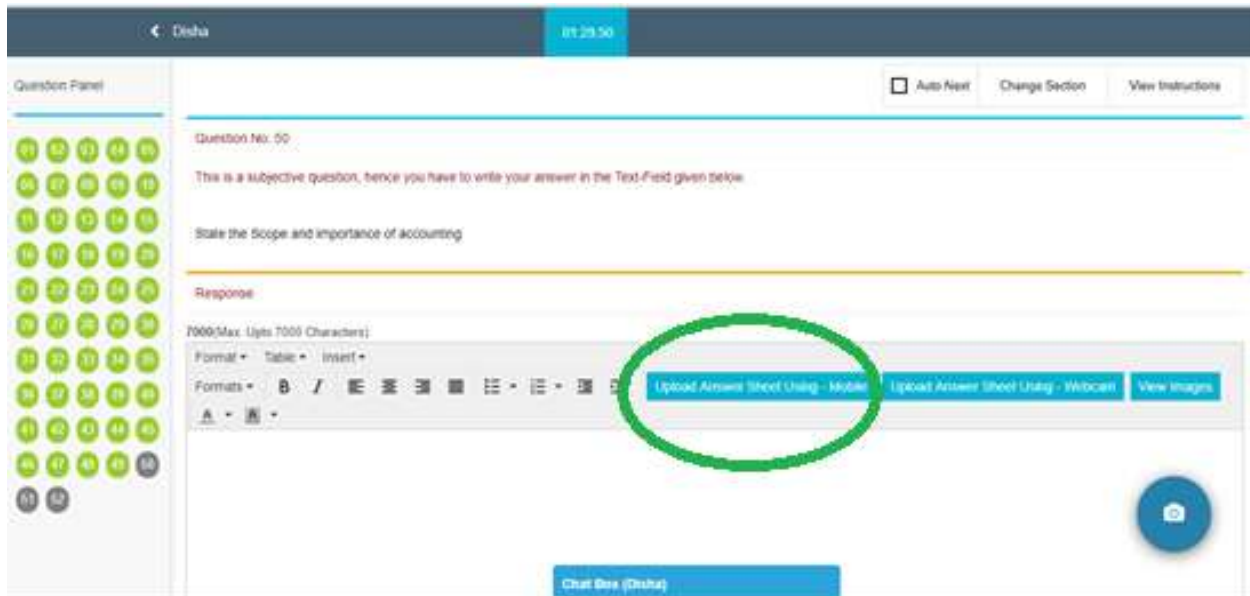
< Disha

01:29:50

Question Panel

Auto Next

Change Section

View Instructions

01 02 03 04 05
06 07 08 09 10
11 12 13 14 15
16 17 18 19 20
21 22 23 24 25
26 27 28 29 30
31 32 33 34 35
36 37 38 39 40
41 42 43 44 45
46 47 48 49 50
51 52

Question No: 50

This is a subjective question, hence you have to write your answer in the Text-Field given below.

State the Scope and importance of accounting

Response

7000(Max. Upto 7000 Characters)

Format ▾ Table ▾ Insert ▾

Formats ▾ B I

Upload Answer Sheet Using - Mobile

Upload Answer Sheet Using - Webcam

View Images

Chat Box (Disha)